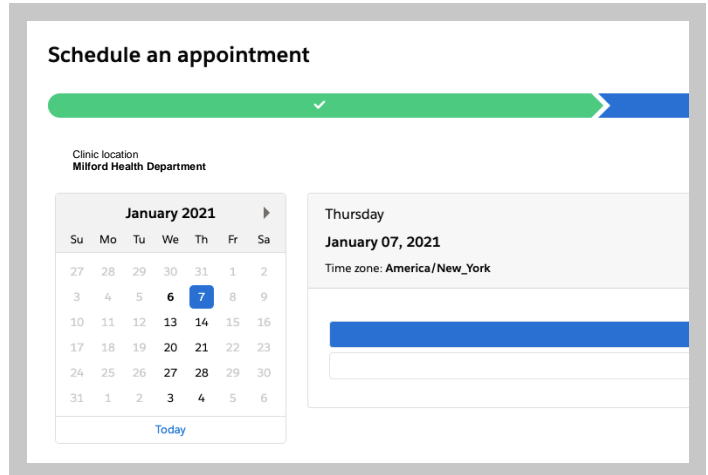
Schedule an appointment

Clinic location
Milford Health Department

January 2021

| Su | Mo | Tu | We | Th | Fr | Sa |
|---|---|---|---|---|---|---|
| 27 | 28 | 29 | 30 | 31 | 1 | 2 |
| 3 | 4 | 5 | 6 | 7 | 8 | 9 |
| 10 | 11 | 12 | 13 | 14 | 15 | 16 |
| 17 | 18 | 19 | 20 | 21 | 22 | 23 |
| 24 | 25 | 26 | 27 | 28 | 29 | 30 |
| 31 | 1 | 2 | 3 | 4 | 5 | 6 |

Today

Thursday
January 07, 2021
Time zone: America/New_York